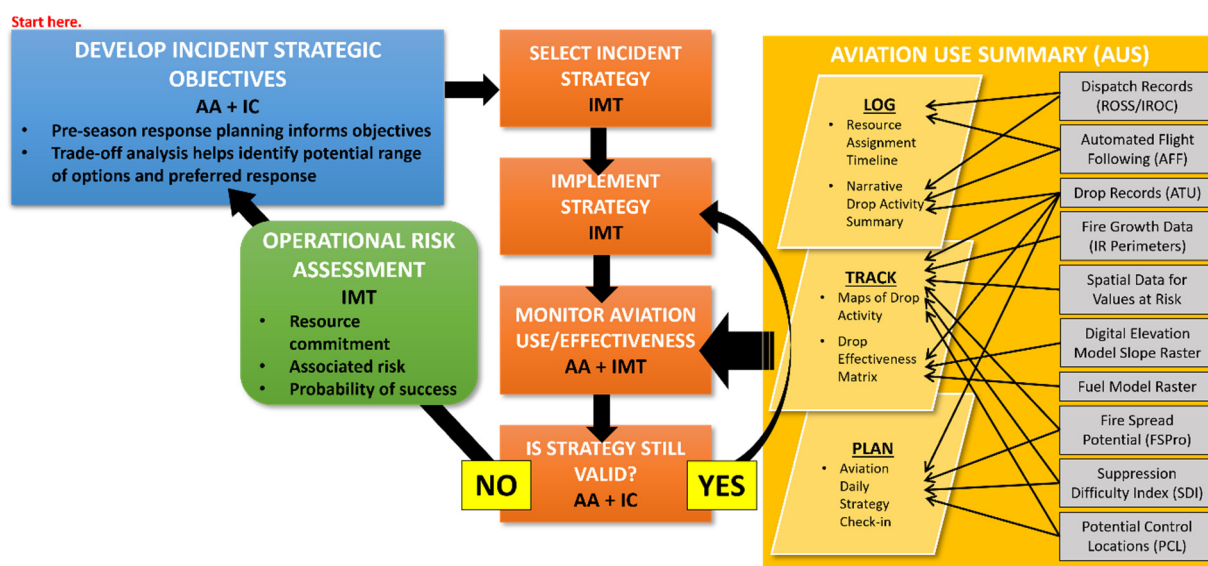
Start here.

DEVELOP INCIDENT STRATEGIC OBJECTIVES
AA + IC
• Pre-season response planning informs objectives
• Trade-off analysis helps identify potential range of options and preferred response

SELECT INCIDENT STRATEGY
IMT

IMPLEMENT STRATEGY
IMT

MONITOR AVIATION USE/EFFECTIVENESS
AA + IMT

IS STRATEGY STILL VALID?
AA + IC

NO

YES

OPERATIONAL RISK ASSESSMENT
IMT
• Resource commitment
• Associated risk
• Probability of success

AVIATION USE SUMMARY (AUS)

LOG
• Resource Assignment Timeline
• Narrative Drop Activity Summary

TRACK
• Maps of Drop Activity
• Drop Effectiveness Matrix

PLAN
• Aviation Daily Strategy Check-in

Dispatch Records (ROSS/IROC)

Automated Flight Following (AFF)

Drop Records (ATU)

Fire Growth Data (IR Perimeters)

Spatial Data for Values at Risk

Digital Elevation Model Slope Raster

Fuel Model Raster

Fire Spread Potential (FSPro)

Suppression Difficulty Index (SDI)

Potential Control Locations (PCL)